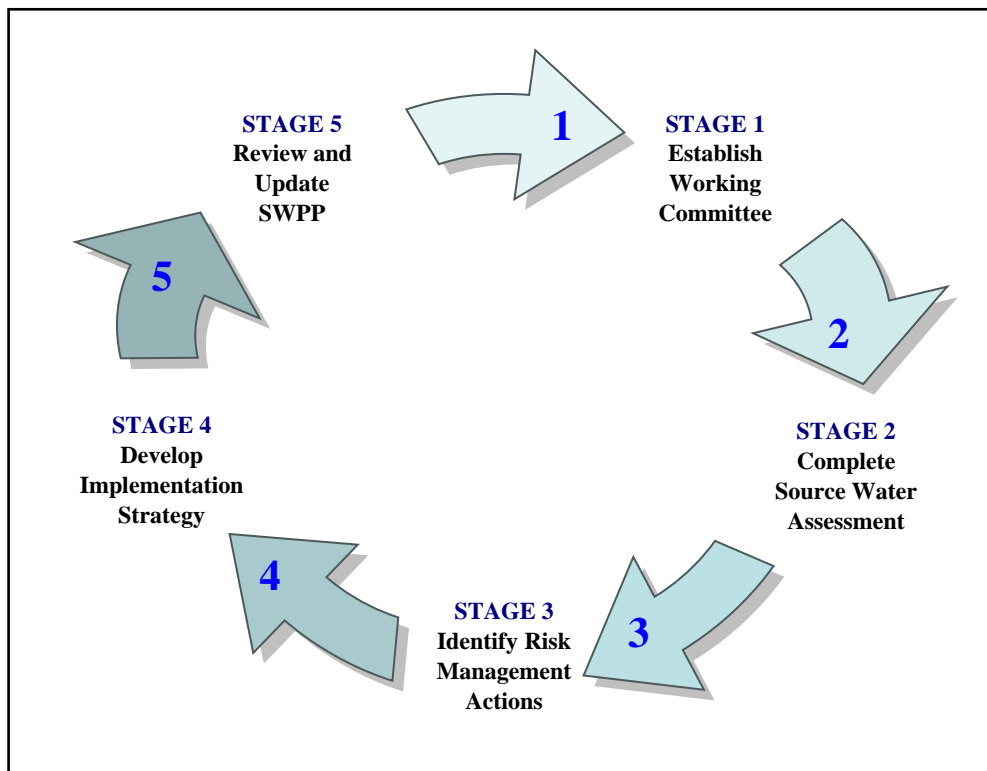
1

STAGE 1
Establish
Working
Committee

2

STAGE 2
Complete
Source Water
Assessment

3

STAGE 3
Identify Risk
Management
Actions

4

STAGE 4
Develop
Implementation
Strategy

5

STAGE 5
Review and
Update
SWPP